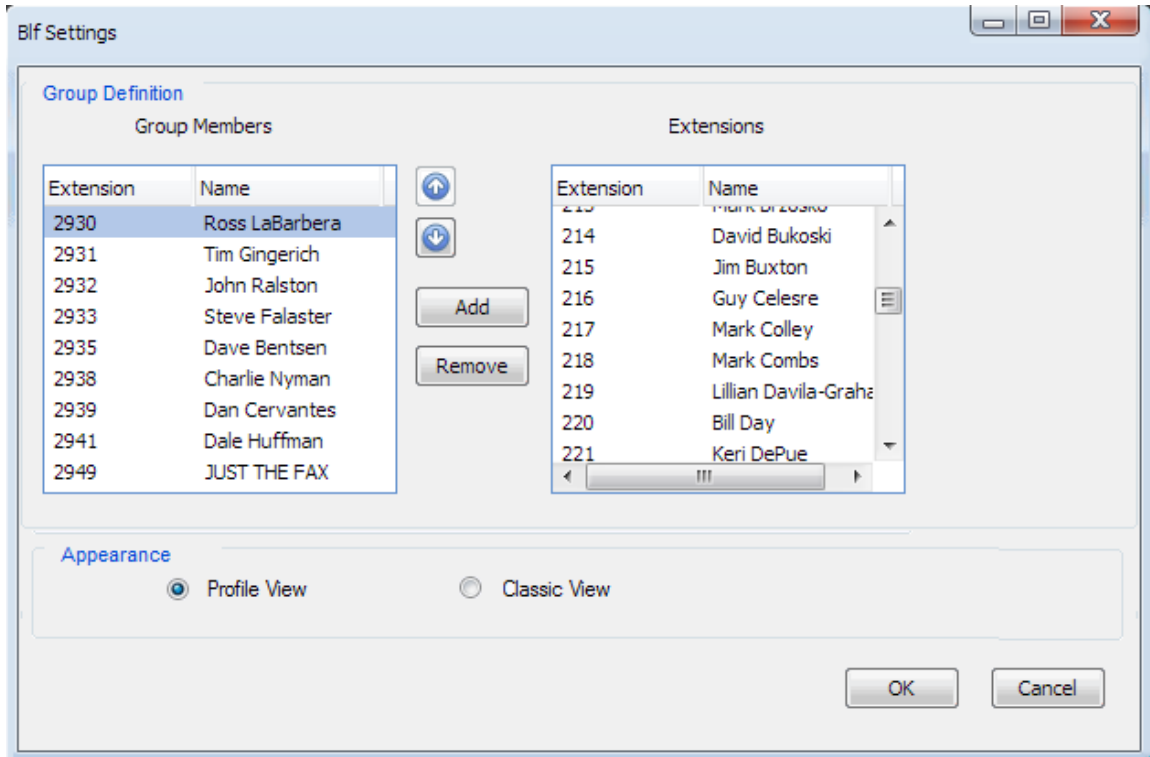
Blf Settings

Group Definition

Group Members

| Extension | Name |
|---|---|
| 2930 | Ross LaBarbera |
| 2931 | Tim Gingerich |
| 2932 | John Ralston |
| 2933 | Steve Falaster |
| 2935 | Dave Bentsen |
| 2938 | Charlie Nyman |
| 2939 | Dan Cervantes |
| 2941 | Dale Huffman |
| 2949 | JUST THE FAX |

Add
Remove

Extensions

| Extension | Name |
|---|---|
| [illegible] | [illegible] |
| 214 | David Bukoski |
| 215 | Jim Buxton |
| 216 | Guy Celesre |
| 217 | Mark Colley |
| 218 | Mark Combs |
| 219 | Lillian Davila-Graha |
| 220 | Bill Day |
| 221 | Keri DePue |

Appearance

Profile View
Classic View

OK
Cancel